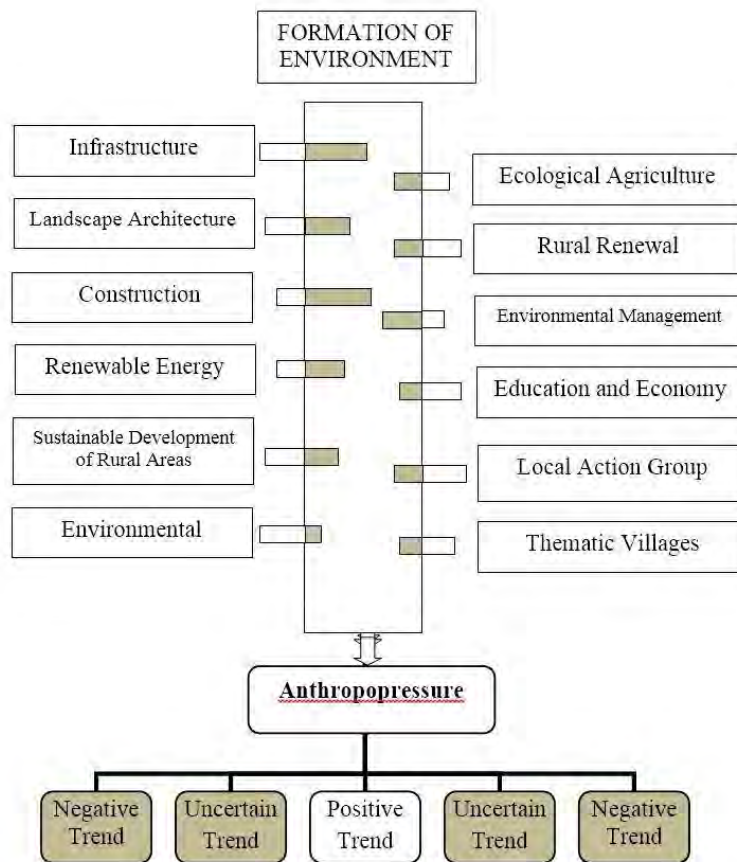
FORMATION OF ENVIRONMENT

Infrastructure

Landscape Architecture

Construction

Renewable Energy

Sustainable Development of Rural Areas

Environmental

Ecological Agriculture

Rural Renewal

Environmental Management

Education and Economy

Local Action Group

Thematic Villages

Anthropopressure

Negative Trend

Uncertain Trend

Positive Trend

Uncertain Trend

Negative Trend